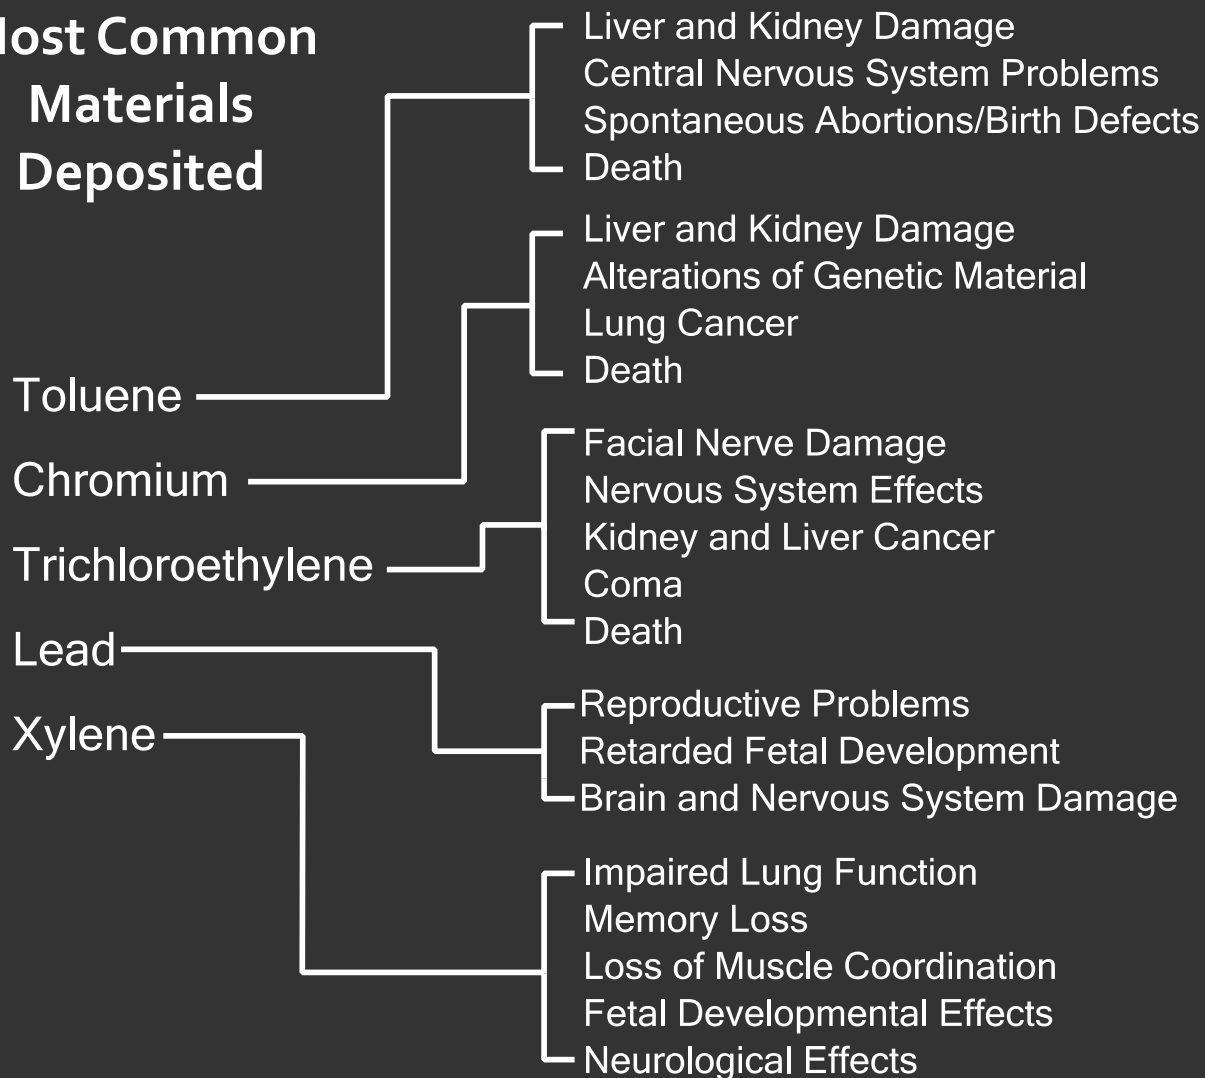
lost Common Materials Deposited

Toluene
Chromium
Trichloroethylene
Lead
Xylene

Liver and Kidney Damage
Central Nervous System Problems
Spontaneous Abortions/Birth Defects
Death

Liver and Kidney Damage
Alterations of Genetic Material
Lung Cancer
Death

Facial Nerve Damage
Nervous System Effects
Kidney and Liver Cancer
Coma
Death

Reproductive Problems
Retarded Fetal Development
Brain and Nervous System Damage

Impaired Lung Function
Memory Loss
Loss of Muscle Coordination
Fetal Developmental Effects
Neurological Effects